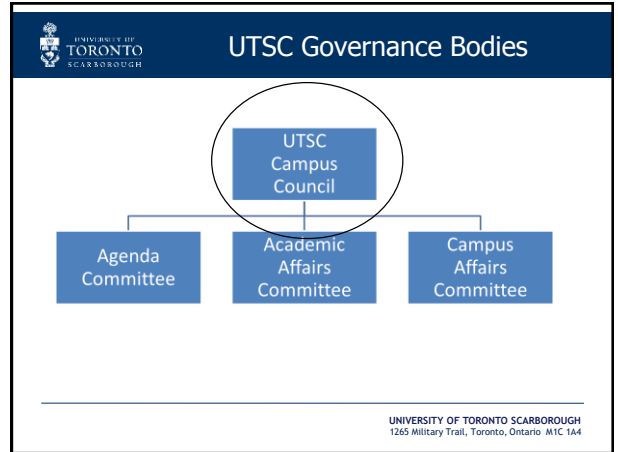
UNIVERSITY OF TORONTO SCARBOROUGH

UTSC Governance Bodies

UTSC Campus Council

Agenda Committee

Academic Affairs Committee

Campus Affairs Committee

UNIVERSITY OF TORONTO SCARBOROUGH
1265 Military Trail, Toronto, Ontario M1C 1A4